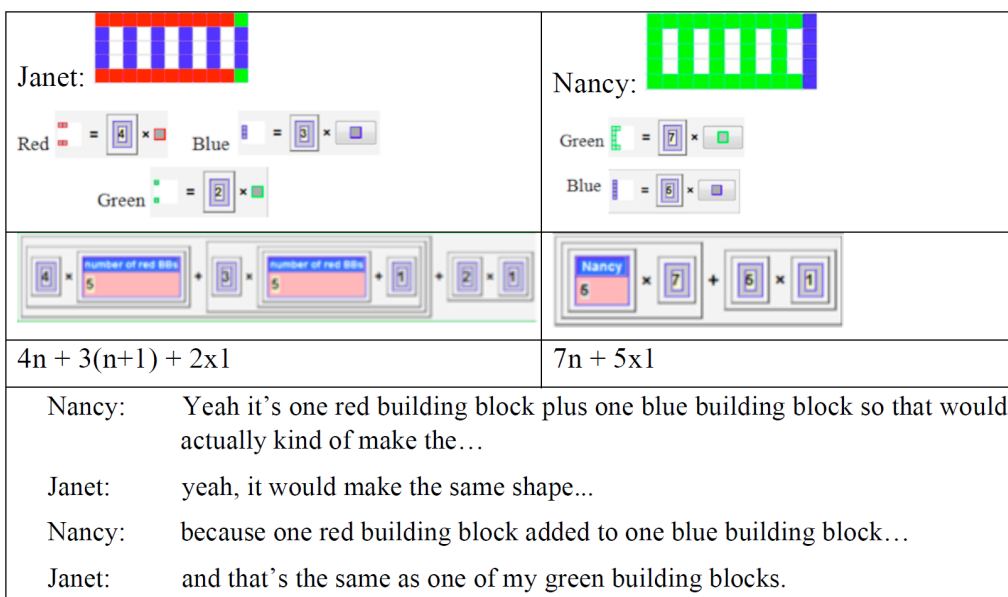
| Janet: Red = 4 × Blue = 3 × Green = 2 × | Nancy: Green = 7 × Blue = 6 × |
|---|---|
| 4 × number of red BBs 5 + 3 × number of red BBs 5 + 1 + 2 × 1 | Nancy 6 × 7 + 6 × 1 |
| 4n + 3(n+1) + 2x1 | 7n + 5x1 |

Nancy: Yeah it's one red building block plus one blue building block so that would actually kind of make the…

Janet: yeah, it would make the same shape...

Nancy: because one red building block added to one blue building block…

Janet: and that's the same as one of my green building blocks.